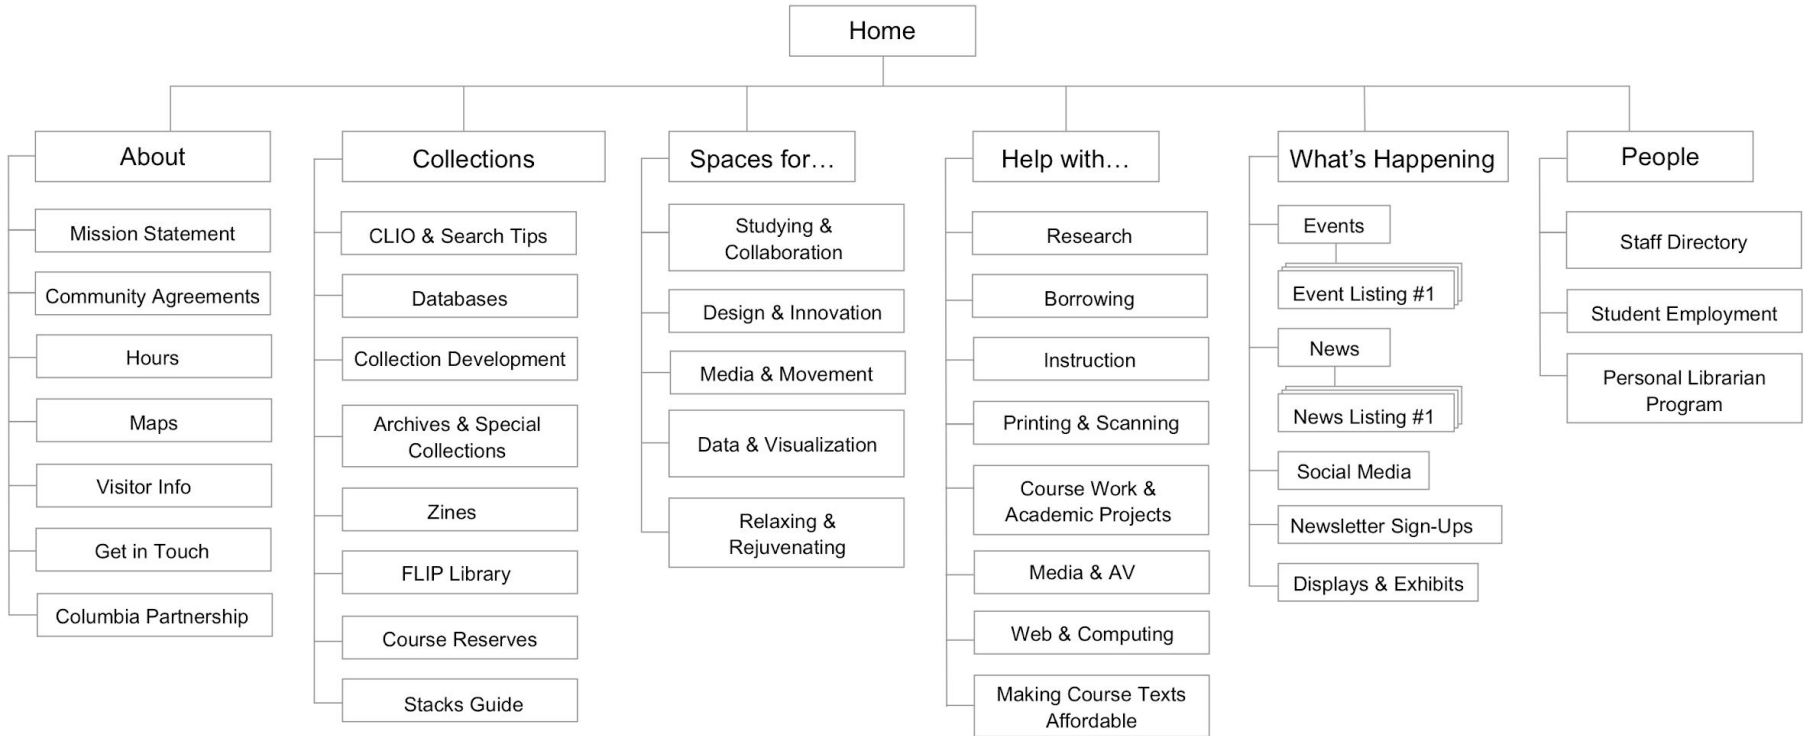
Home

About

Mission Statement

Community Agreements

Hours

Maps

Visitor Info

Get in Touch

Columbia Partnership

Collections

CLIO & Search Tips

Databases

Collection Development

Archives & Special Collections

Zines

FLIP Library

Course Reserves

Stacks Guide

Spaces for…

Studying & Collaboration

Design & Innovation

Media & Movement

Data & Visualization

Relaxing & Rejuvenating

Help with…

Research

Borrowing

Instruction

Printing & Scanning

Course Work & Academic Projects

Media & AV

Web & Computing

Making Course Texts Affordable

What's Happening

Events

Event Listing #1

News

News Listing #1

Social Media

Newsletter Sign-Ups

Displays & Exhibits

People

Staff Directory

Student Employment

Personal Librarian Program